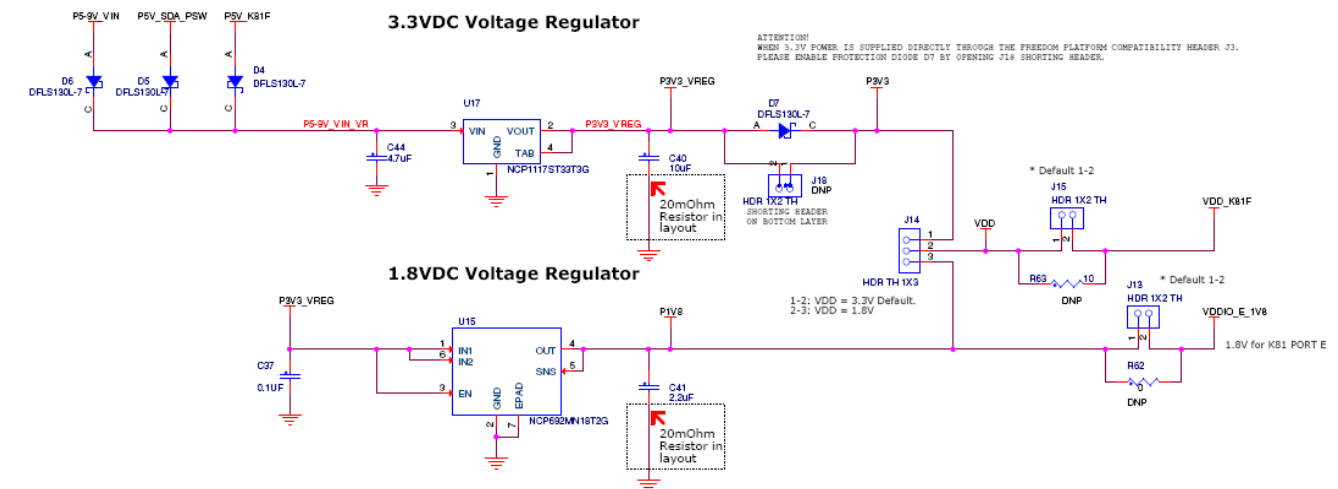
3.3VDC Voltage Regulator

ATTENTION!
WHEN 3.3V POWER IS SUPPLIED DIRECTLY THROUGH THE FREEDOM PLATFORM COMPATIBILITY HEADER J3.
PLEASE ENABLE PROTECTION DIODE D7 BY OPENING J18 SHORTING HEADER.

P5-9V_VIN
P5V_SDA_PSW
P5V_K81F
A
A
A
D6
DFLS130L-7
D5
DFLS130L-7
D4
DFLS130L-7
C
C
C
P5-9V_VIN_VR
C44
4.7uF
U17
3
VIN
VOUT
2
GND
TAB
4
1
NCP1117ST33T3G
P3V3_VREG
P3V3_VREG
C40
10uF
20mOhm
Resistor in
layout
D7
DFLS130L-7
A
C
P3V3
2
1
J18
DNP
HDR 1X2 TH
SHORTING HEADER
ON BOTTOM LAYER
* Default 1-2
J15
HDR 1X2 TH
VDD_K81F
J14
1
2
3
HDR TH 1X3
VDD
2
1
R63
10
DNP
1-2: VDD = 3.3V Default.
2-3: VDD = 1.8V

1.8VDC Voltage Regulator

P3V3_VREG
C37
0.1uF
U15
1
IN1
6
IN2
3
EN
OUT
4
SNS
5
GND
EPAD
2
7
NCP692MN18T2G
P1V8
C41
2.2uF
20mOhm
Resistor in
layout
* Default 1-2
J13
HDR 1X2 TH
VDDIO_E_1V8
1.8V for K81 PORT E
R62
0
DNP